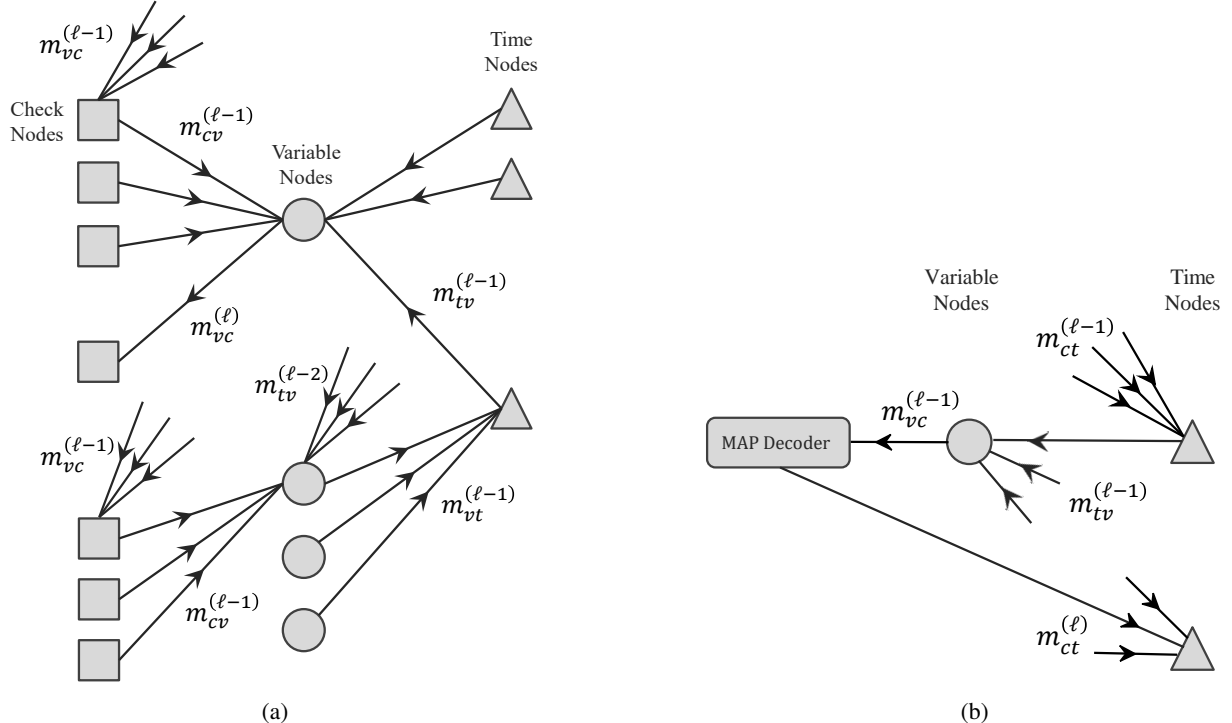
$m_{vc}^{(\ell-1)}$

Check Nodes

$m_{cv}^{(\ell-1)}$

Variable Nodes

Time Nodes

$m_{tv}^{(\ell-1)}$

$m_{vc}^{(\ell)}$

$m_{tv}^{(\ell-2)}$

$m_{vc}^{(\ell-1)}$

$m_{vt}^{(\ell-1)}$

$m_{cv}^{(\ell-1)}$

(a)

Variable Nodes

Time Nodes

$m_{ct}^{(\ell-1)}$

$m_{vc}^{(\ell-1)}$

MAP Decoder

$m_{tv}^{(\ell-1)}$

$m_{ct}^{(\ell)}$

(b)